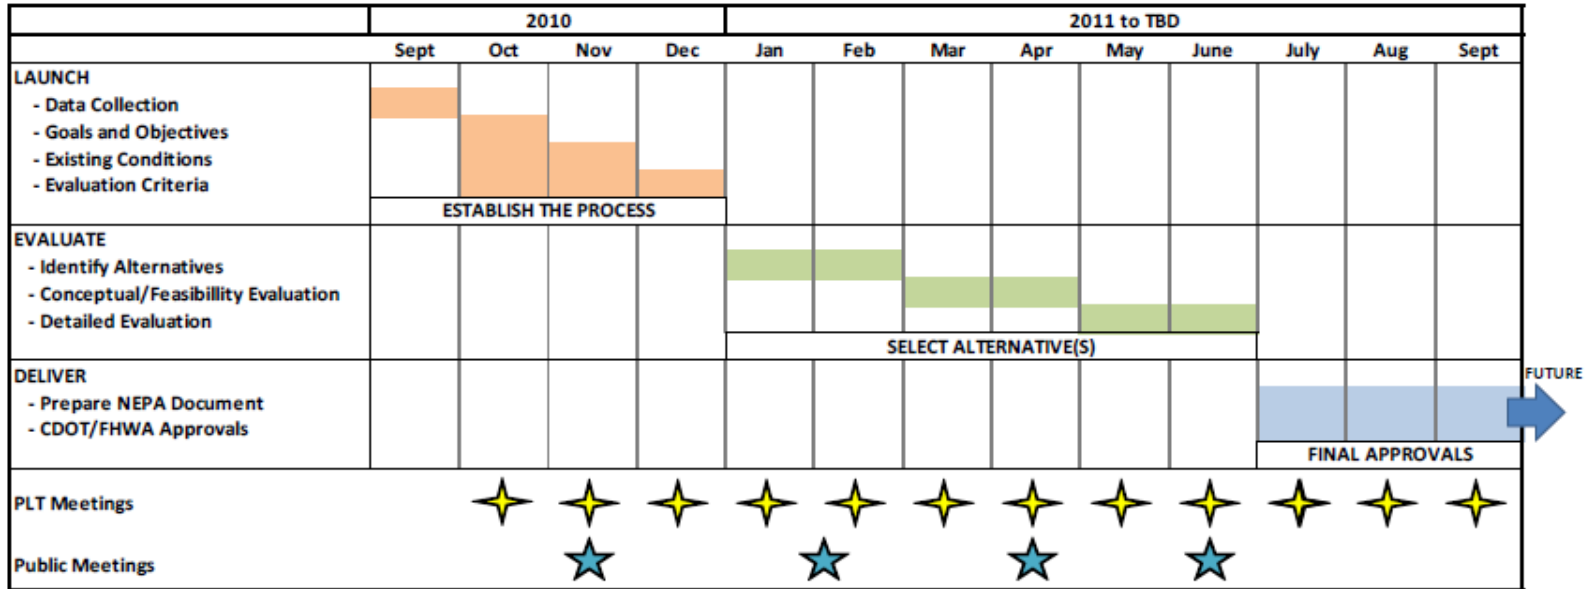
| | 2010 | | | | 2011 to TBD | | | | | | | | |
|---|---|---|---|---|---|---|---|---|---|---|---|---|---|
| | Sept | Oct | Nov | Dec | Jan | Feb | Mar | Apr | May | June | July | Aug | Sept |
| LAUNCH<br>- Data Collection<br>- Goals and Objectives<br>- Existing Conditions<br>- Evaluation Criteria | ESTABLISH THE PROCESS | | | | | | | | | | | | |
| EVALUATE<br>- Identify Alternatives<br>- Conceptual/Feasibillity Evaluation<br>- Detailed Evaluation | | | | | SELECT ALTERNATIVE(S) | | | | | | | | |
| DELIVER<br>- Prepare NEPA Document<br>- CDOT/FHWA Approvals | | | | | | | | | | | FINAL APPROVALS | | |
| PLT Meetings | | | | | | | | | | | | | |
| Public Meetings | | | | | | | | | | | | | |

FUTURE